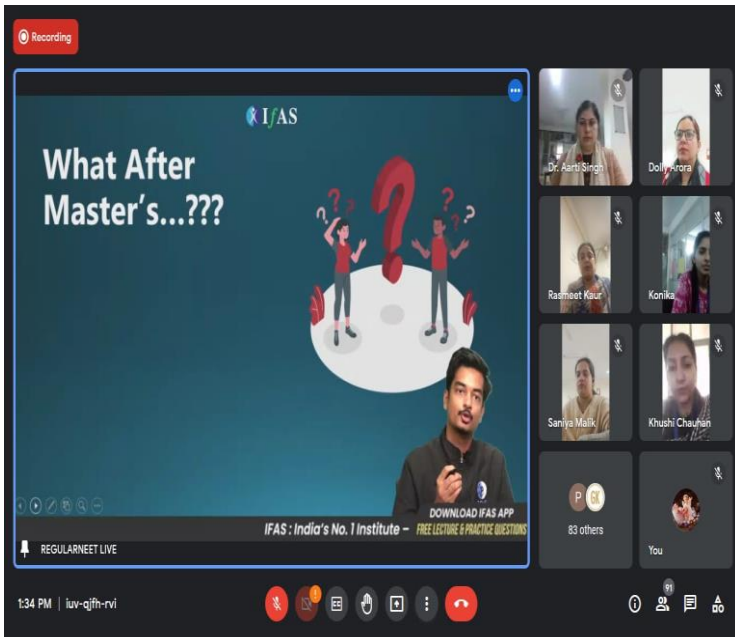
Recording

IfAS

What After Master's...???

DOWNLOAD IFAS APP

IFAS : India's No. 1 Institute – FREE LECTURE & PRACTICE QUESTIONS

REGULARNEET LIVE

Dr. Aarti Singh

Dolly Arora

Rasmeet Kaur

Konika

Saniya Malik

Khushi Chauhan

P GK

83 others

You

1:34 PM | iuv-qjfh-rvi

91